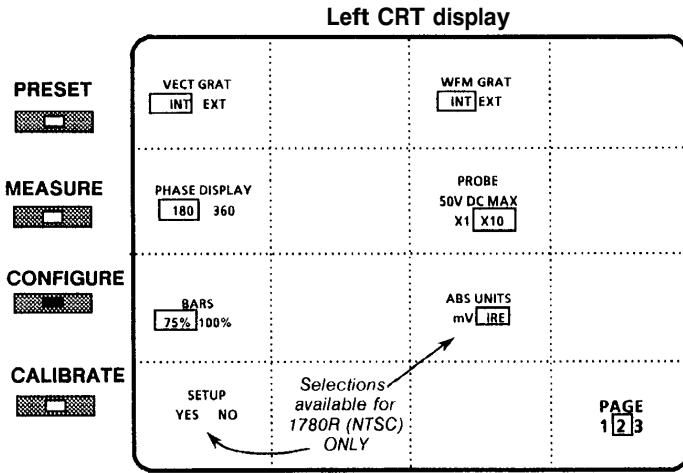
Left CRT display

PRESET

MEASURE

CONFIGURE

CALIBRATE

VECT GRAT
INT EXT

WFM GRAT
INT EXT

PHASE DISPLAY
180 360

PROBE
50V DC MAX
X1 X10

BARS
75% 100%

ABS UNITS
mV IRE

SETUP
YES NO

Selections available for 1780R (NTSC) ONLY

PAGE
1 2 3